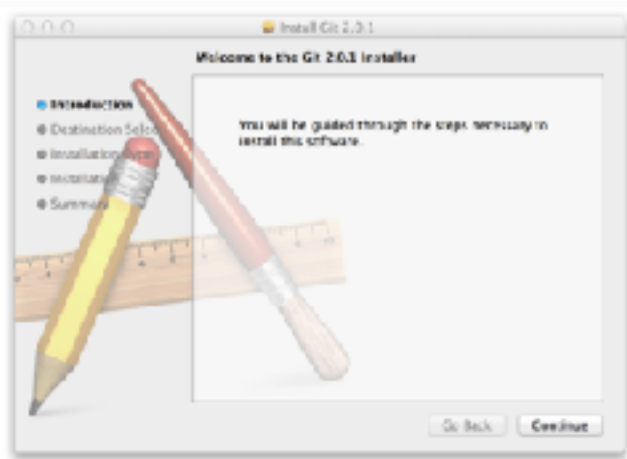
Install Git 2.0.1

Welcome to the Git 2.0.1 Installer

Introduction
Destination Selec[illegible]
Installation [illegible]
Installat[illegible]
Summary

You will be guided through the steps necessary to install this software.

Go Back
Continue